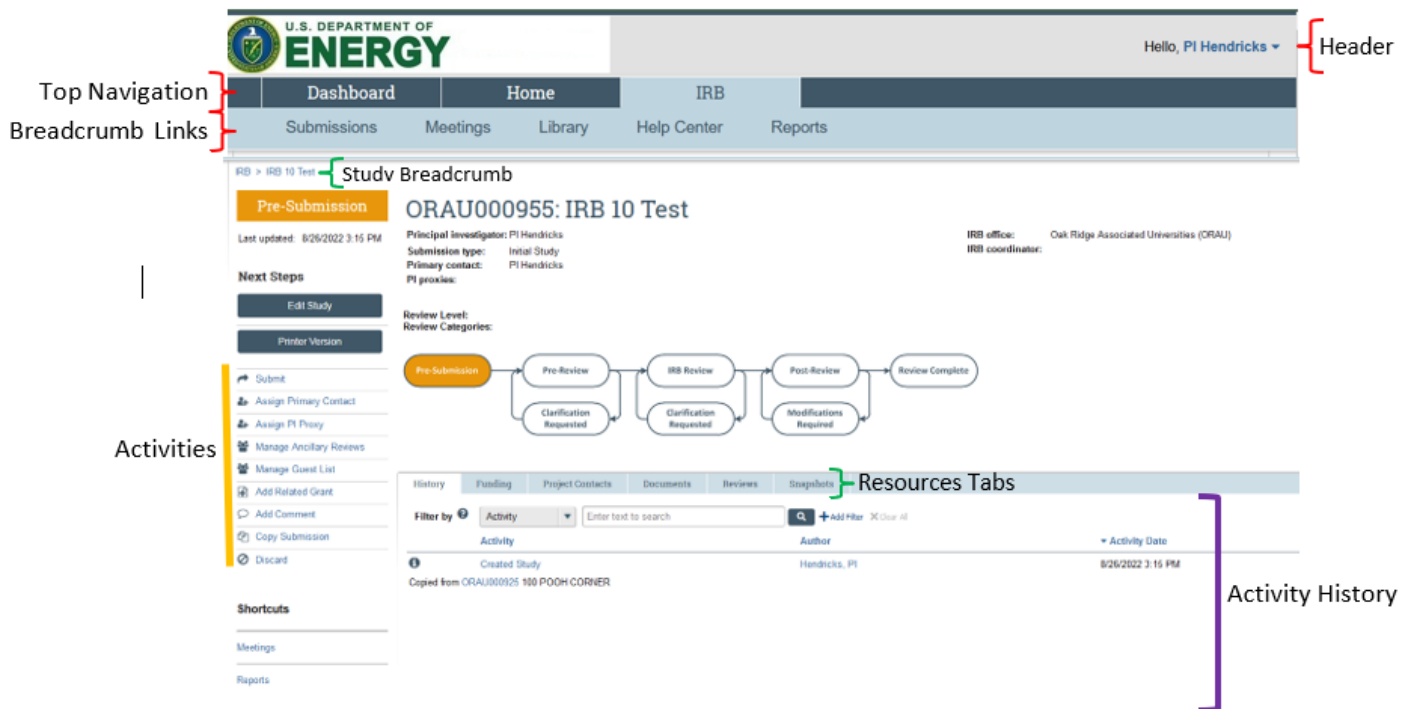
U.S. DEPARTMENT OF
ENERGY

Hello, PI Hendricks

Header

Top Navigation

Dashboard Home IRB

Breadcrumb Links

Submissions Meetings Library Help Center Reports

IRB > IRB 10 Test

Study Breadcrumb

Pre-Submission

Last updated: 8/26/2022 3:16 PM

ORAU000955: IRB 10 Test

Principal investigator: PI Hendricks
Submission type: Initial Study
Primary contact: PI Hendricks
PI proxies:

IRB office: Oak Ridge Associated Universities (ORAU)
IRB coordinator:

Review Level:
Review Categories:

Next Steps

Edit Study

Printer Version

Pre-Submission → Pre-Review → IRB Review → Post-Review → Review Complete

Clarification Requested

Clarification Requested

Modifications Required

Activities

Submit
Assign Primary Contact
Assign PI Proxy
Manage Ancillary Reviews
Manage Guest List
Add Related Grant
Add Comment
Copy Submission
Discard

History Funding Project Contacts Documents Reviews Snapshots

Resources Tabs

Filter by Activity Enter text to search Add Filter Clear All

| Activity | Author | Activity Date |
|---|---|---|
| Created Study | Hendricks, PI | 8/26/2022 3:16 PM |

Copied from ORAU000925 100 POOH CORNER

Activity History

Shortcuts

Meetings

Reports